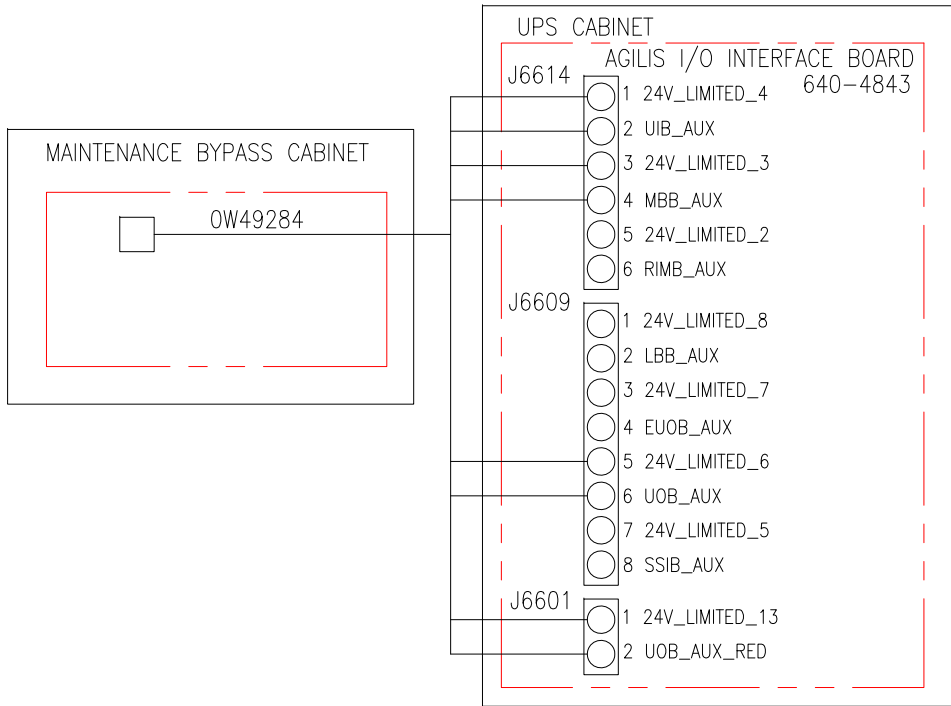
MAINTENANCE BYPASS CABINET

0W49284

UPS CABINET

AGILIS I/O INTERFACE BOARD
640-4843

J6614
1 24V_LIMITED_4
2 UIB_AUX
3 24V_LIMITED_3
4 MBB_AUX
5 24V_LIMITED_2
6 RIMB_AUX

J6609
1 24V_LIMITED_8
2 LBB_AUX
3 24V_LIMITED_7
4 EUOB_AUX
5 24V_LIMITED_6
6 UOB_AUX
7 24V_LIMITED_5
8 SSIB_AUX

J6601
1 24V_LIMITED_13
2 UOB_AUX_RED